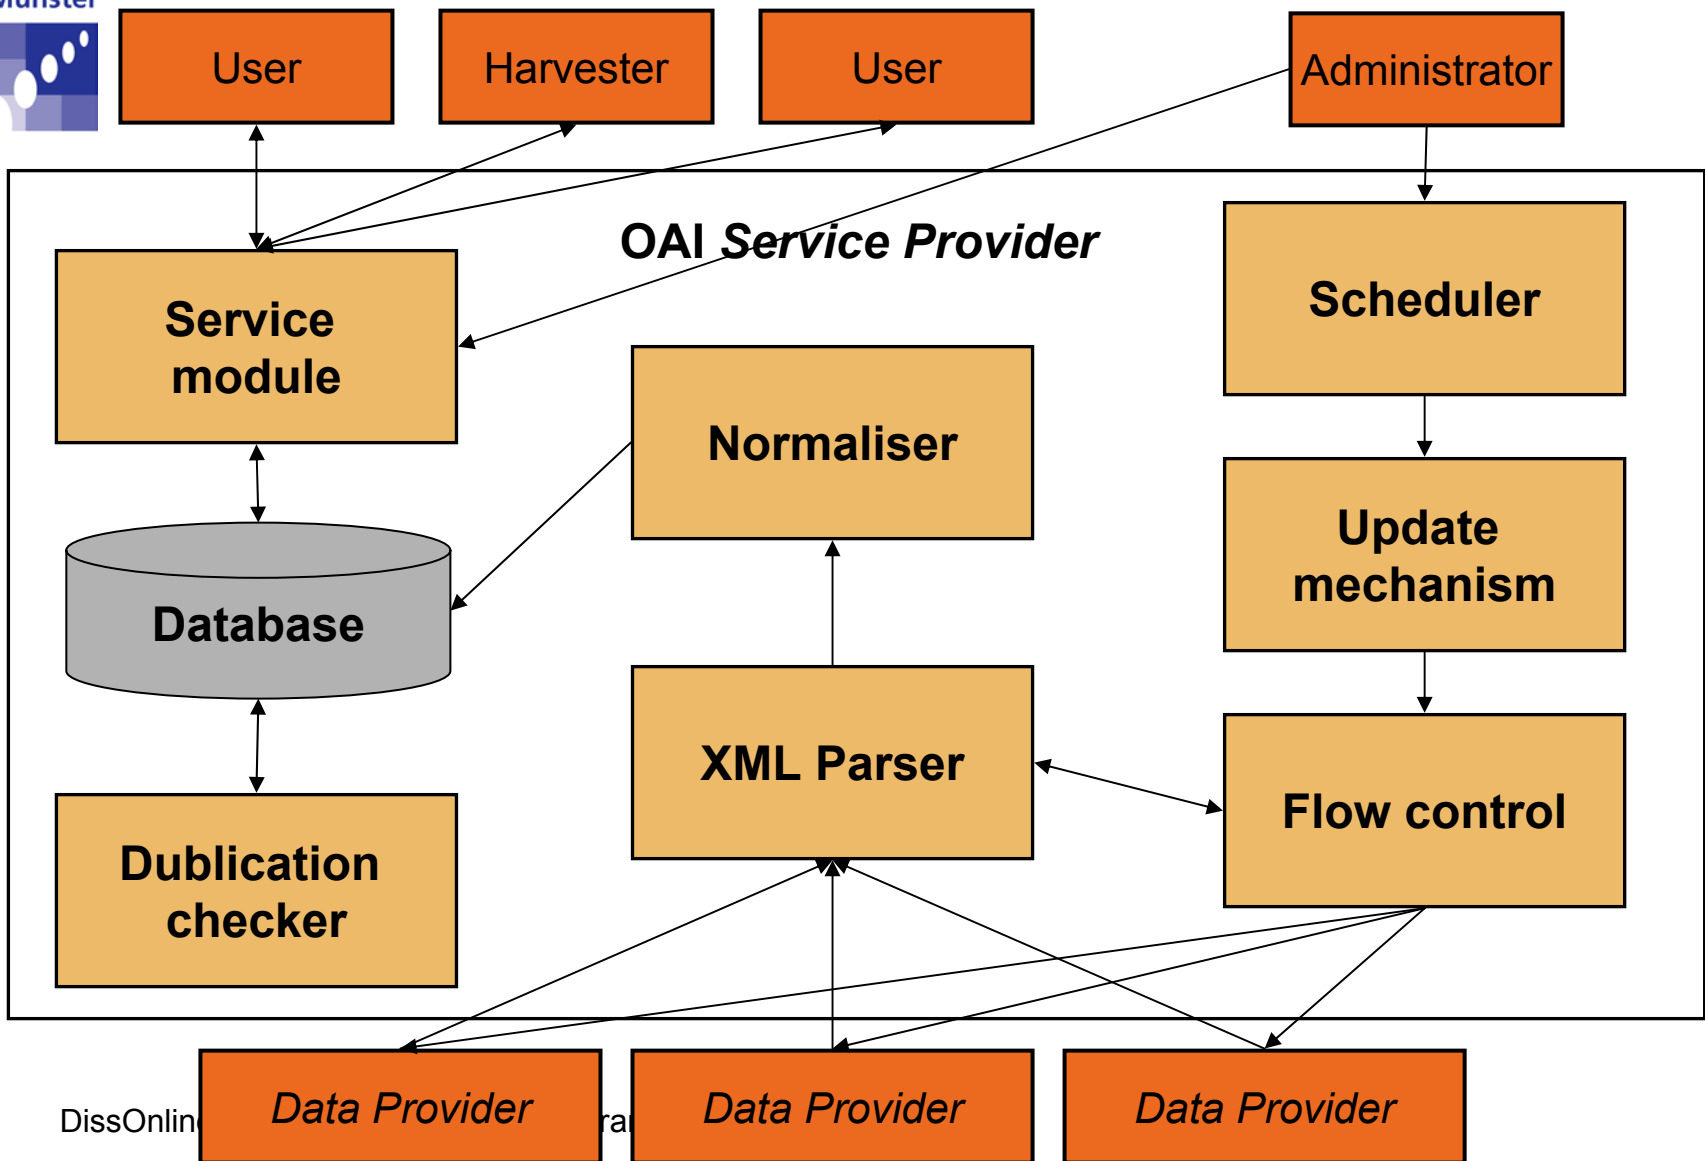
User

Harvester

User

Administrator

OAI Service Provider

Service module

Scheduler

Normaliser

Update mechanism

Database

XML Parser

Flow control

Dublication checker

DissOnlin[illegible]

ra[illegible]

Data Provider

Data Provider

Data Provider